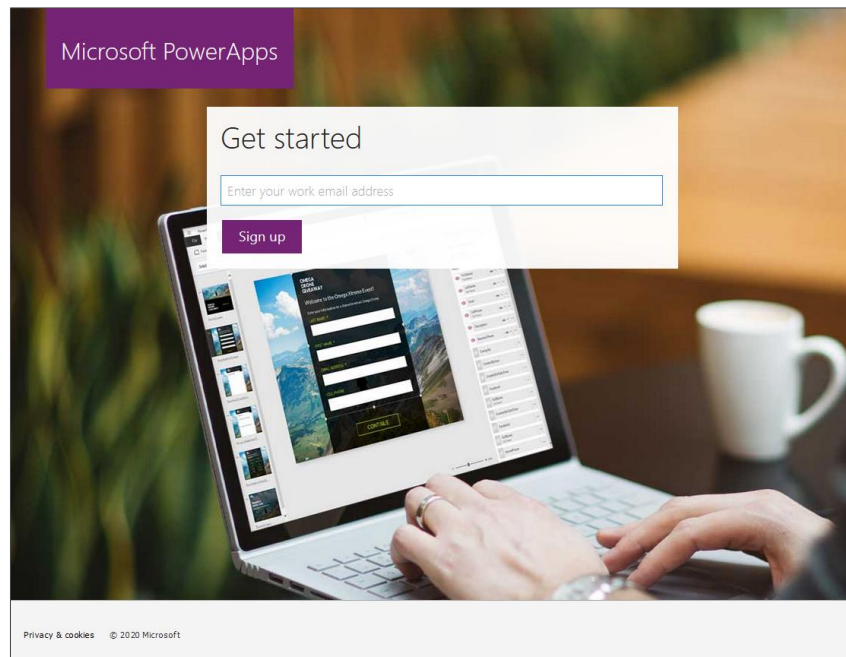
Microsoft PowerApps

Get started

Enter your work email address

Sign up

OMEGA
DRONE
GIVEAWAY

Welcome to the Omega Xtreme Event!

LAST NAME *

FIRST NAME *

EMAIL ADDRESS *

CELL PHONE

CONTINUE

Privacy & cookies © 2020 Microsoft